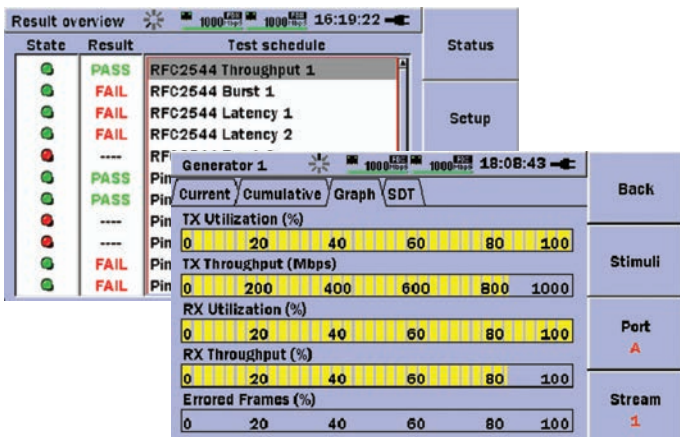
Result overview 1000 1000 16:19:22

| State | Result | Test schedule |
|---|---|---|
| | PASS | RFC2544 Throughput 1 |
| | FAIL | RFC2544 Burst 1 |
| | FAIL | RFC2544 Latency 1 |
| | FAIL | RFC2544 Latency 2 |
| | ---- | RF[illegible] |
| | PASS | Pin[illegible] |
| | PASS | Pin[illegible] |
| | ---- | Pin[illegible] |
| | ---- | Pin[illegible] |
| | FAIL | Pin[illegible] |
| | FAIL | Pin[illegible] |

Status

Setup

Generator 1 1000 1000 18:08:43

Current Cumulative Graph SDT

TX Utilization (%)
0 20 40 60 80 100

TX Throughput (Mbps)
0 200 400 600 800 1000

RX Utilization (%)
0 20 40 60 80 100

RX Throughput (%)
0 20 40 60 80 100

Errored Frames (%)
0 20 40 60 80 100

Back

Stimuli

Port
A

Stream
1